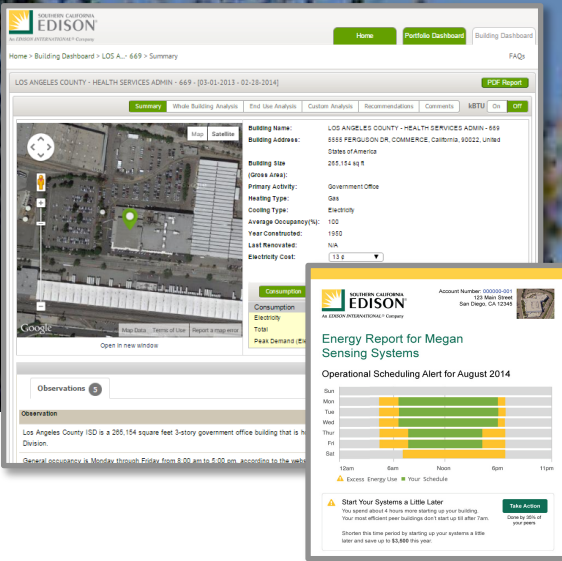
SOUTHERN CALIFORNIA EDISON
An EDISON INTERNATIONAL® Company

Home | Portfolio Dashboard | Building Dashboard

Home > Building Dashboard > LOS A... - 669 > Summary

FAQs

LOS ANGELES COUNTY - HEALTH SERVICES ADMIN - 669 - [03-01-2013 - 02-28-2014]

PDF Report

Summary | Whole Building Analysis | End Use Analysis | Custom Analysis | Recommendations | Comments | kBTU | On | Off

Map | Satellite

Building Name: LOS ANGELES COUNTY - HEALTH SERVICES ADMIN - 669
Building Address: 5555 FERGUSON DR, COMMERCE, California, 90022, United States of America
Building Size (Gross Area): 265,154 sq ft
Primary Activity: Government Office
Heating Type: Gas
Cooling Type: Electricity
Average Occupancy(%): 100
Year Constructed: 1960
Last Renovated: N/A
Electricity Cost: 13 ¢

Google | Map Data | Terms of Use | Report a map error

Open in new window

Consumption
Consumption
Electricity
Total
Peak Demand (Ele

Observations 5

Observation

Los Angeles County ISD is a 265,154 square feet 3-story government office building that is h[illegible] Division.

General occupancy is Monday through Friday from 8:00 am to 5:00 pm, according to the web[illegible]

SOUTHERN CALIFORNIA EDISON
An EDISON INTERNATIONAL® Company

Account Number: 000000-001
123 Main Street
San Diego, CA 12345

Energy Report for Megan Sensing Systems

Operational Scheduling Alert for August 2014

Sun
Mon
Tue
Wed
Thur
Fri
Sat

12am | 6am | Noon | 6pm | 11pm

Excess Energy Use | Your Schedule

Start Your Systems a Little Later
You spend about 4 hours more starting up your building
Your most efficient peer buildings don't start up till after 7am.

Shorten this time period by starting up your systems a little later and save up to $3,500 this year.

Take Action

Done by 90% of your peers